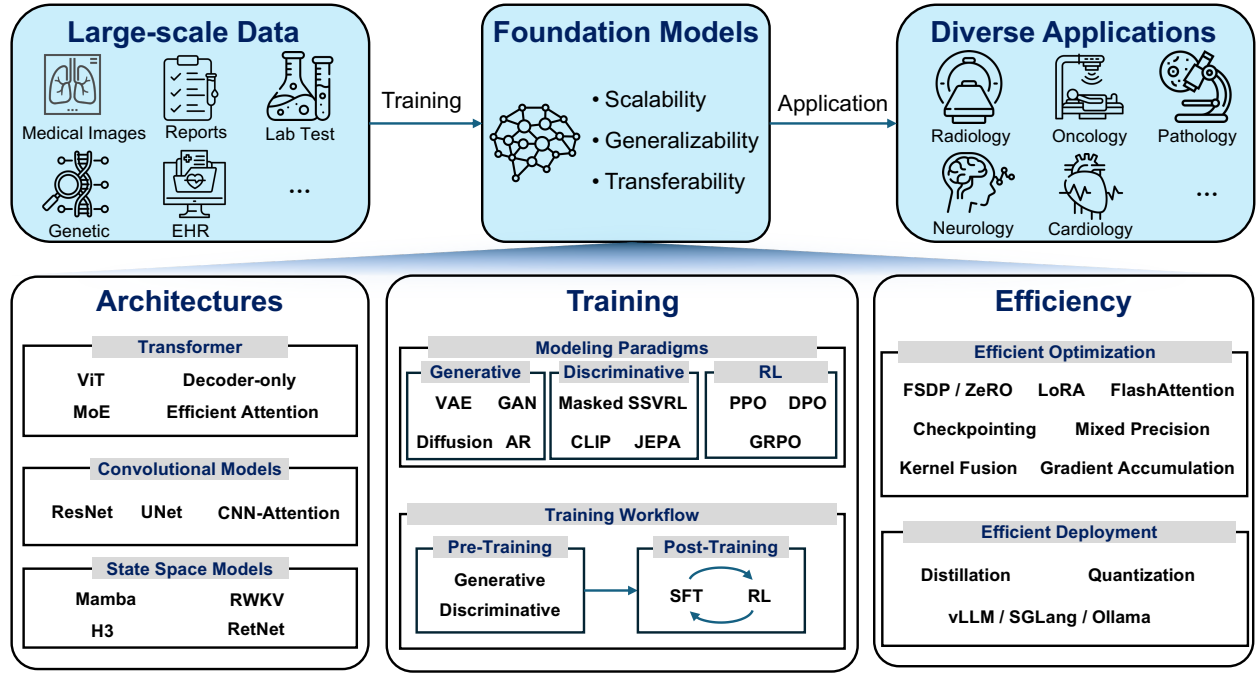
Large-scale Data

Medical Images

Reports

Lab Test

Genetic

EHR

...

Training

Foundation Models

• Scalability

• Generalizability

• Transferability

Application

Diverse Applications

Radiology

Oncology

Pathology

Neurology

Cardiology

...

Architectures

Transformer

ViT Decoder-only

MoE Efficient Attention

Convolutional Models

ResNet UNet CNN-Attention

State Space Models

Mamba RWKV

H3 RetNet

Training

Modeling Paradigms

Generative

VAE GAN

Diffusion AR

Discriminative

Masked SSVRL

CLIP JEPA

RL

PPO DPO

GRPO

Training Workflow

Pre-Training

Generative

Discriminative

Post-Training

SFT RL

Efficiency

Efficient Optimization

FSDP / ZeRO LoRA FlashAttention

Checkpointing Mixed Precision

Kernel Fusion Gradient Accumulation

Efficient Deployment

Distillation Quantization

vLLM / SGLang / Ollama